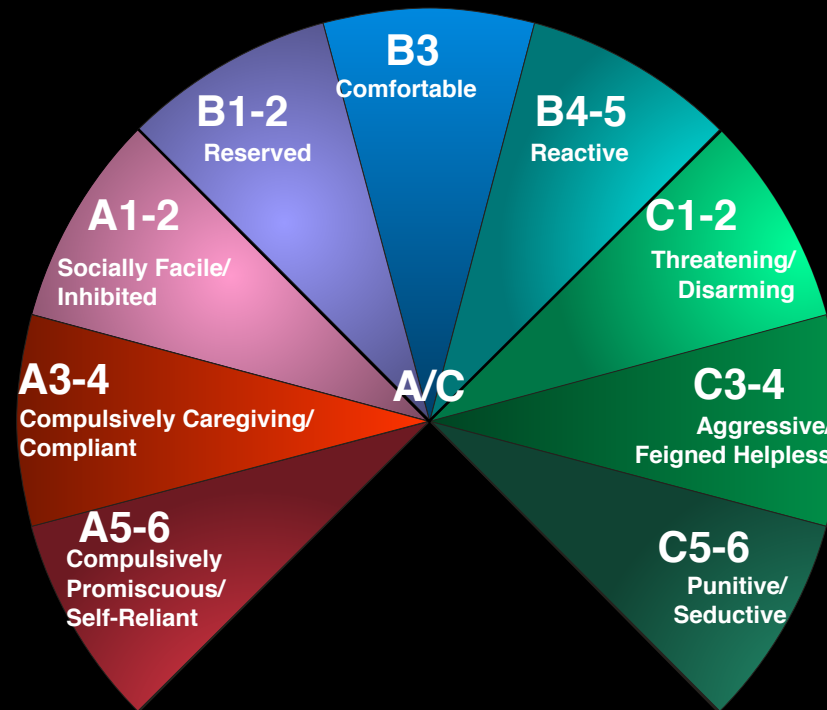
B3
Comfortable

B1-2
Reserved

B4-5
Reactive

A1-2
Socially Facile/
Inhibited

C1-2
Threatening/
Disarming

A3-4
Compulsively Caregiving/
Compliant

A/C

C3-4
Aggressive/
Feigned Helpless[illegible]

A5-6
Compulsively
Promiscuous/
Self-Reliant

C5-6
Punitive/
Seductive